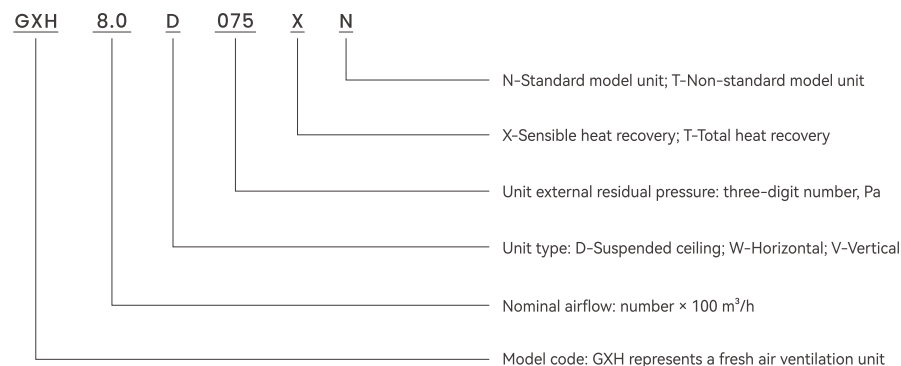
GXH 8.0 D 075 X N

N-Standard model unit; T-Non-standard model unit

X-Sensible heat recovery; T-Total heat recovery

Unit external residual pressure: three-digit number, Pa

Unit type: D-Suspended ceiling; W-Horizontal; V-Vertical

Nominal airflow: number × 100 $m^3/h$

Model code: GXH represents a fresh air ventilation unit